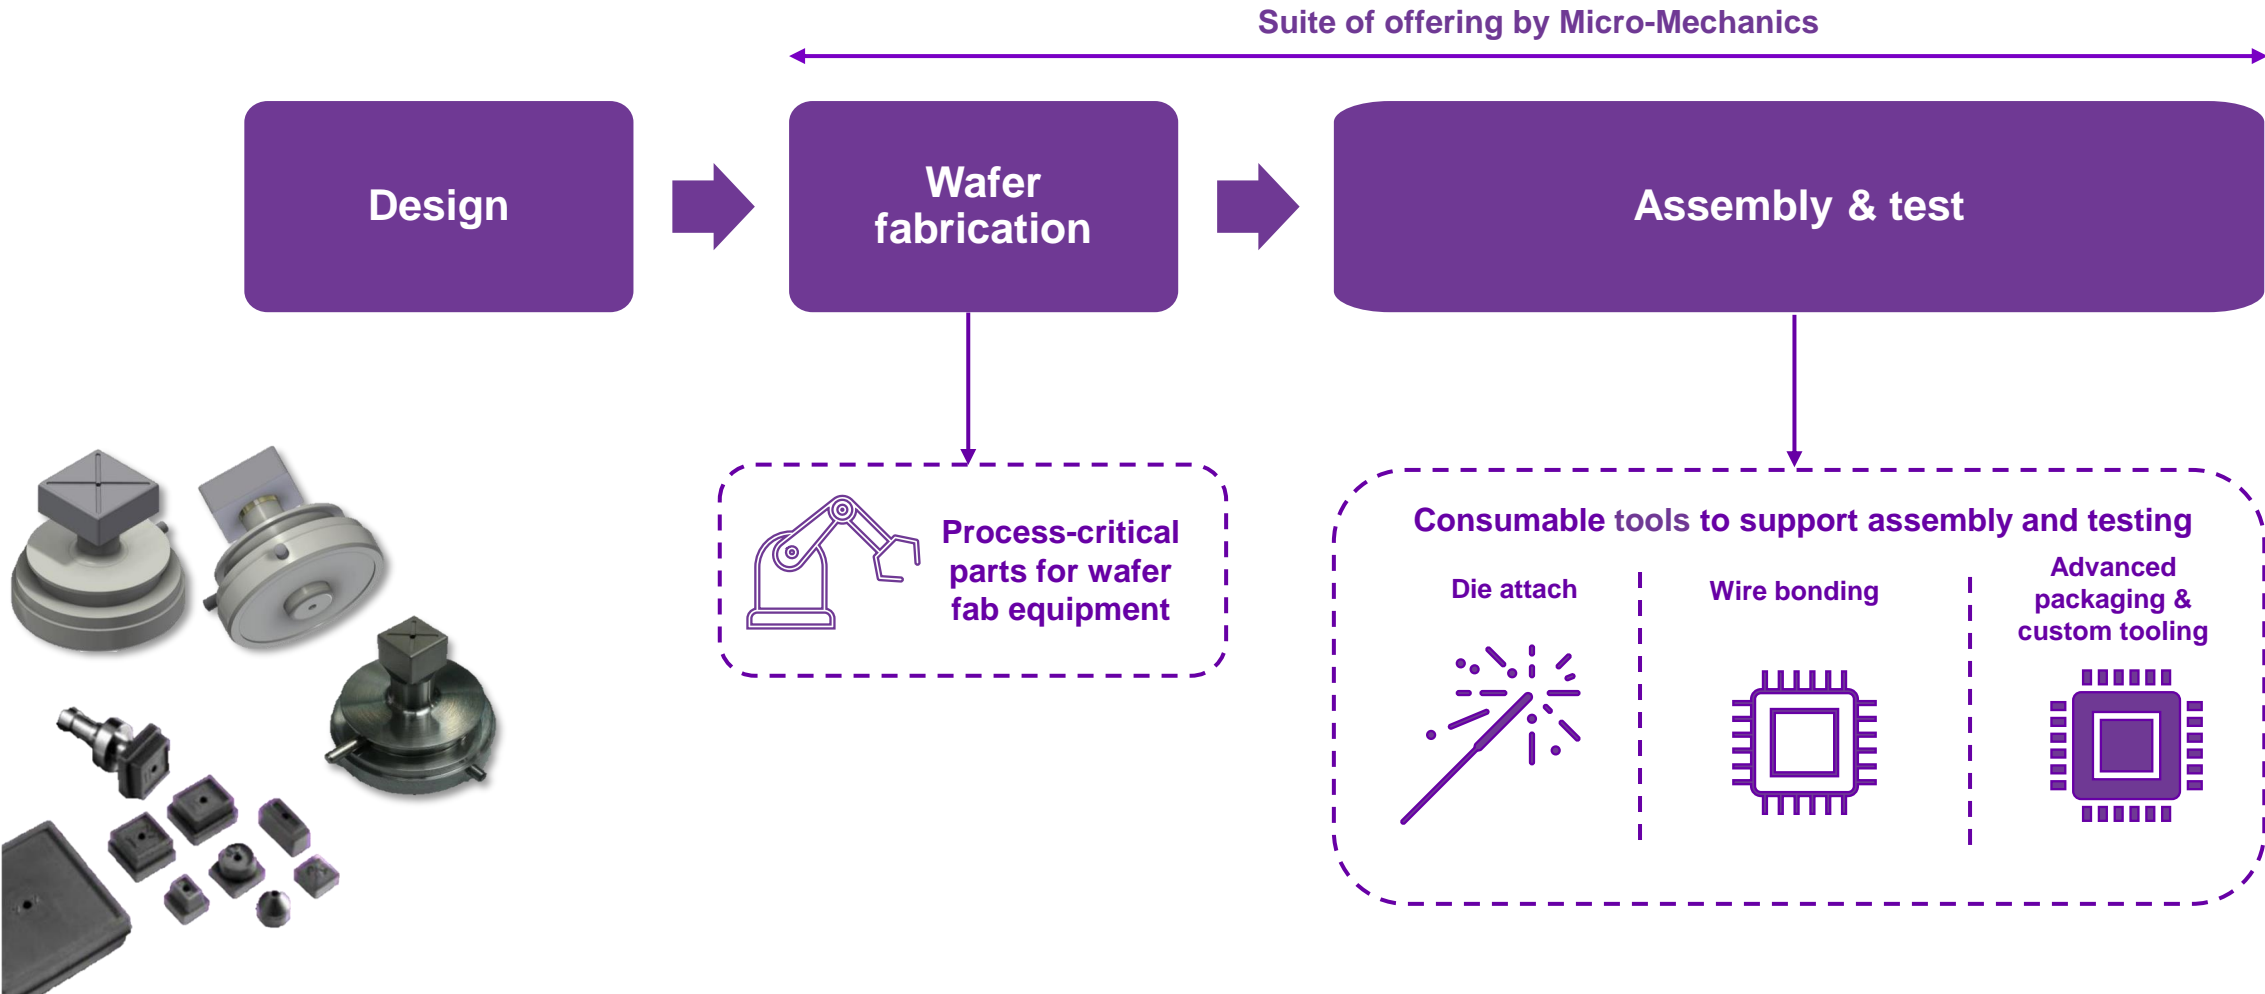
Suite of offering by Micro-Mechanics

Design

Wafer fabrication

Assembly & test

Process-critical parts for wafer fab equipment

Consumable tools to support assembly and testing

Die attach

Wire bonding

Advanced packaging & custom tooling